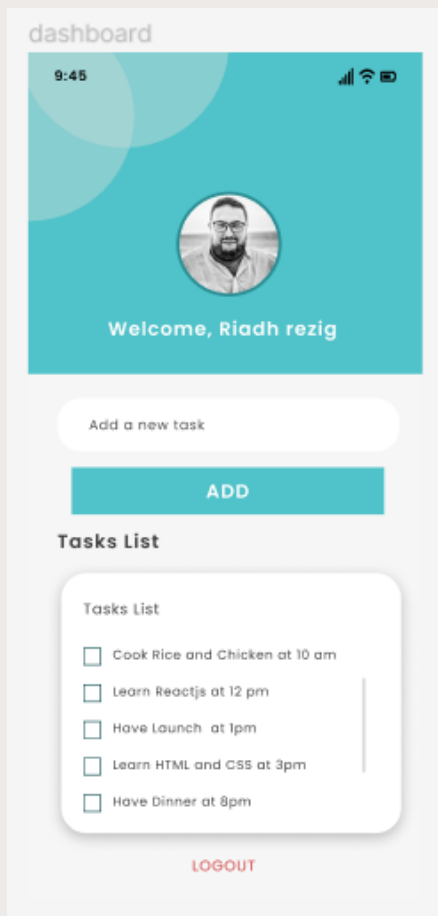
dashboard

9:45

Welcome, Riadh rezig

Add a new task

ADD

Tasks List

Tasks List

Cook Rice and Chicken at 10 am

Learn Reactjs at 12 pm

Have Launch at 1pm

Learn HTML and CSS at 3pm

Have Dinner at 8pm

LOGOUT